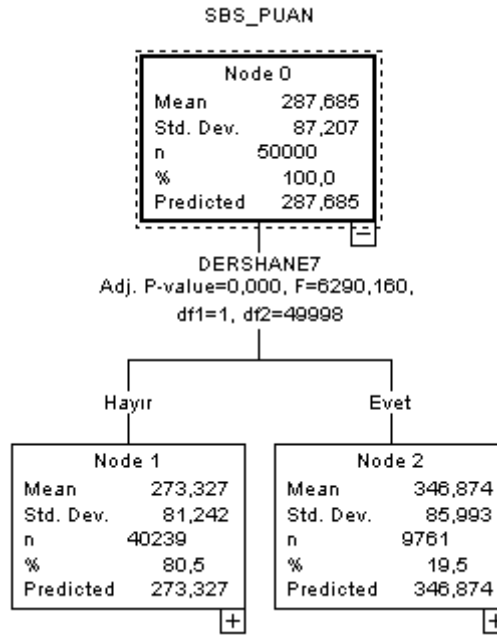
SBS_PUAN

| Node 0 | |
|---|---|
| Mean | 287,685 |
| Std. Dev. | 87,207 |
| n | 50000 |
| % | 100,0 |
| Predicted | 287,685 |

−

DERSHANE7
Adj. P-value=0,000, F=6290,160, df1=1, df2=49998

Hayır

Evet

| Node 1 | |
|---|---|
| Mean | 273,327 |
| Std. Dev. | 81,242 |
| n | 40239 |
| % | 80,5 |
| Predicted | 273,327 |

+

| Node 2 | |
|---|---|
| Mean | 346,874 |
| Std. Dev. | 85,993 |
| n | 9761 |
| % | 19,5 |
| Predicted | 346,874 |

+